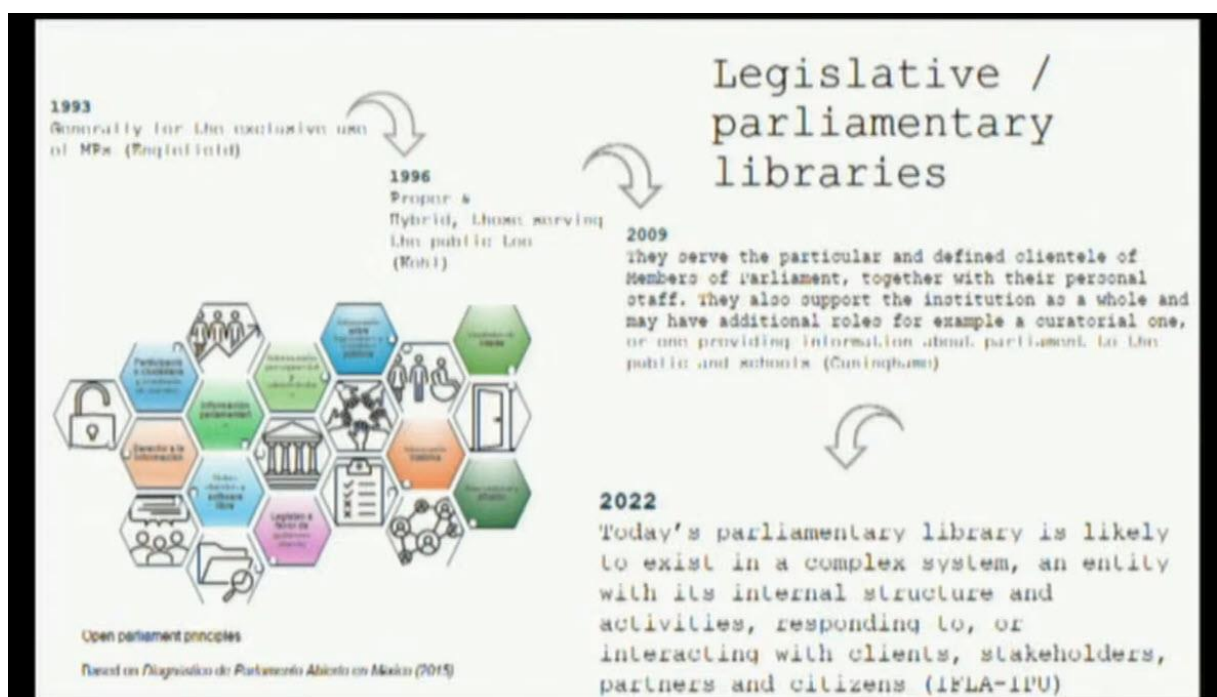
Legislative / parliamentary libraries

1993
Generally for the exclusive use of MPs (Englefield)

1996
Proper & Hybrid, those serving the public too (Kohl)

2009
They serve the particular and defined clientele of Members of Parliament, together with their personal staff. They also support the institution as a whole and may have additional roles for example a curatorial one, or one providing information about parliament to the public and schools (Cuninghame)

2022
Today's parliamentary library is likely to exist in a complex system, an entity with its internal structure and activities, responding to, or interacting with clients, stakeholders, partners and citizens (IFLA-IPU)

Participación ciudadana

Información parlamentaria

Derecho a la información

Datos abiertos y software libre

Legislar a favor de gobierno abierto

Información presupuestal y administrativa

Información sobre legisladores y servidores públicos

Información histórica

Conflictos de interés

Accesibilidad y difusión

Open parliament principles

Based on Diagnóstico de Parlamento Abierto en México (2015)